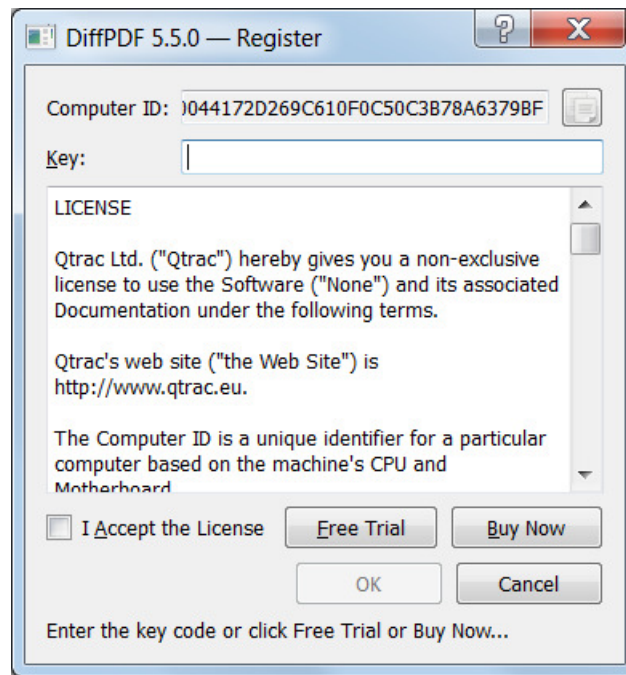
DiffPDF 5.5.0 — Register

?

X

Computer ID: )044172D269C610F0C50C3B78A6379BF

Key:

LICENSE

Qtrac Ltd. ("Qtrac") hereby gives you a non-exclusive license to use the Software ("None") and its associated Documentation under the following terms.

Qtrac's web site ("the Web Site") is http://www.qtrac.eu.

The Computer ID is a unique identifier for a particular computer based on the machine's CPU and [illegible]

I Accept the License

Free Trial

Buy Now

OK

Cancel

Enter the key code or click Free Trial or Buy Now...